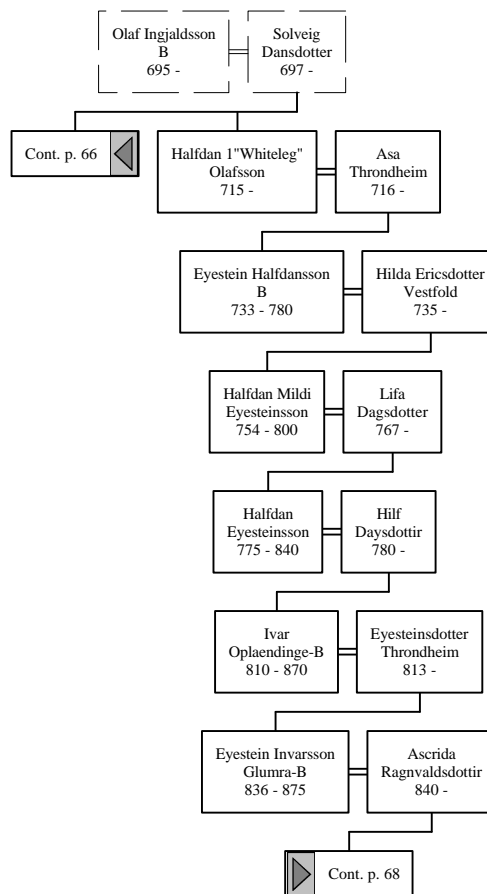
Olaf Ingjaldsson
B
695 -

Solveig
Dansdotter
697 -

Cont. p. 66

Halfdan 1"Whiteleg"
Olafsson
715 -

Asa
Throndheim
716 -

Eyestein Halfdansson
B
733 - 780

Hilda Ericsdotter
Vestfold
735 -

Halfdan Mildi
Eyesteinsson
754 - 800

Lifa
Dagsdotter
767 -

Halfdan
Eyesteinsson
775 - 840

Hilf
Daysdottir
780 -

Ivar
Oplaendinge-B
810 - 870

Eyesteinsdotter
Throndheim
813 -

Eyestein Invarsson
Glumra-B
836 - 875

Ascrida
Ragnvaldsdottir
840 -

Cont. p. 68